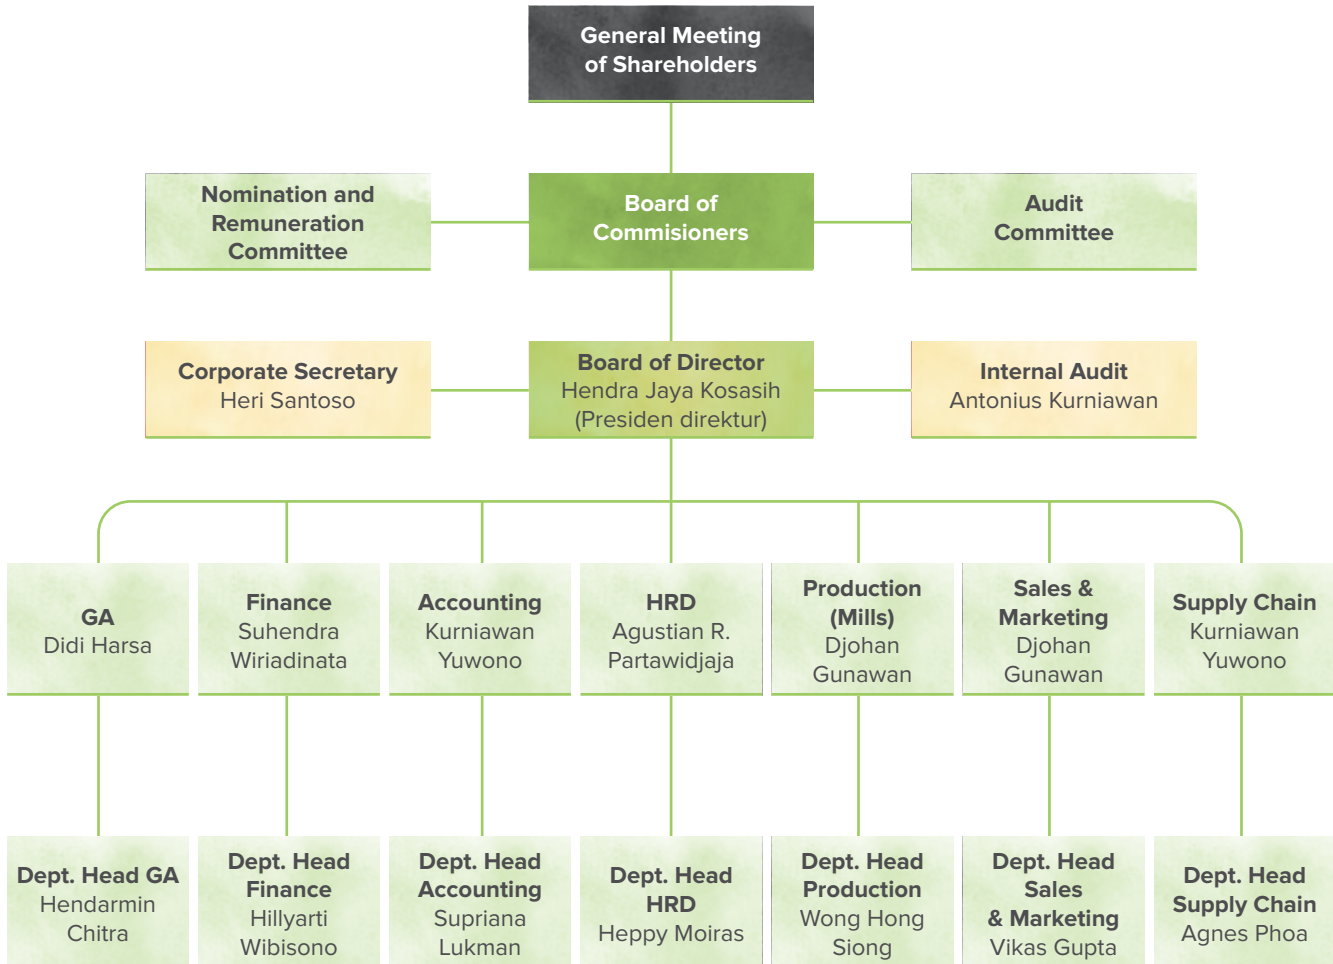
General Meeting of Shareholders

Nomination and Remuneration Committee

Board of Commisioners

Audit Committee

Corporate Secretary
Heri Santoso

Board of Director
Hendra Jaya Kosasih
(Presiden direktur)

Internal Audit
Antonius Kurniawan

GA
Didi Harsa

Finance
Suhendra Wiriadinata

Accounting
Kurniawan Yuwono

HRD
Agustian R. Partawidjaja

Production (Mills)
Djohan Gunawan

Sales & Marketing
Djohan Gunawan

Supply Chain
Kurniawan Yuwono

Dept. Head GA
Hendarmin Chitra

Dept. Head Finance
Hillyarti Wibisono

Dept. Head Accounting
Supriana Lukman

Dept. Head HRD
Heppy Moiras

Dept. Head Production
Wong Hong Siong

Dept. Head Sales & Marketing
Vikas Gupta

Dept. Head Supply Chain
Agnes Phoa